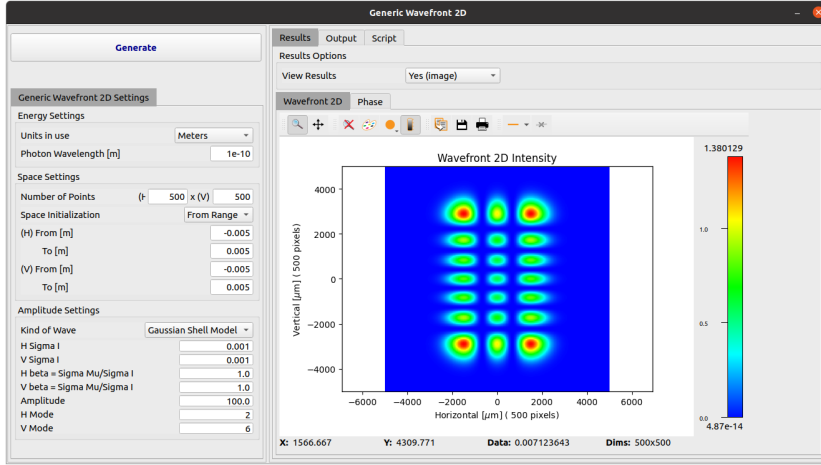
Generic Wavefront 2D

Generate

Generic Wavefront 2D Settings

Energy Settings

Units in use Meters

Photon Wavelength [m] 1e-10

Space Settings

Number of Points (H 500 x (V) 500

Space Initialization From Range

(H) From [m] -0.005

To [m] 0.005

(V) From [m] -0.005

To [m] 0.005

Amplitude Settings

Kind of Wave Gaussian Shell Model

H Sigma I 0.001

V Sigma I 0.001

H beta = Sigma Mu/Sigma I 1.0

V beta = Sigma Mu/Sigma I 1.0

Amplitude 100.0

H Mode 2

V Mode 6

Results Output Script

Results Options

View Results Yes (image)

Wavefront 2D Phase

Wavefront 2D Intensity

1.380129

1.0

0.5

0.0

4.87e-14

4000

2000

0

−2000

−4000

Vertical [$\mu$m] ( 500 pixels)

−6000 −4000 −2000 0 2000 4000 6000

Horizontal [$\mu$m] ( 500 pixels)

X: 1566.667 Y: 4309.771 Data: 0.007123643 Dims: 500x500